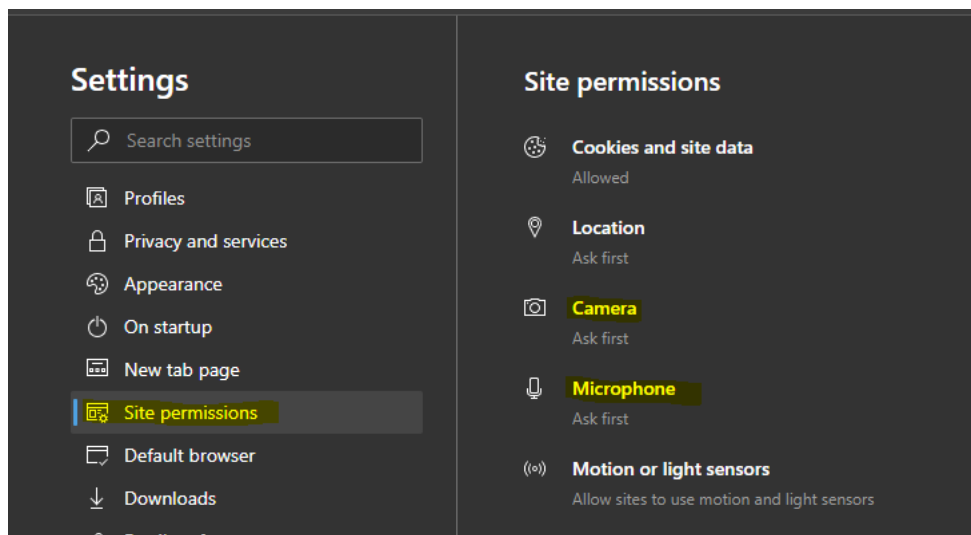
Settings

Search settings

Profiles
Privacy and services
Appearance
On startup
New tab page
Site permissions
Default browser
Downloads

Site permissions

Cookies and site data
Allowed

Location
Ask first

Camera
Ask first

Microphone
Ask first

Motion or light sensors
Allow sites to use motion and light sensors